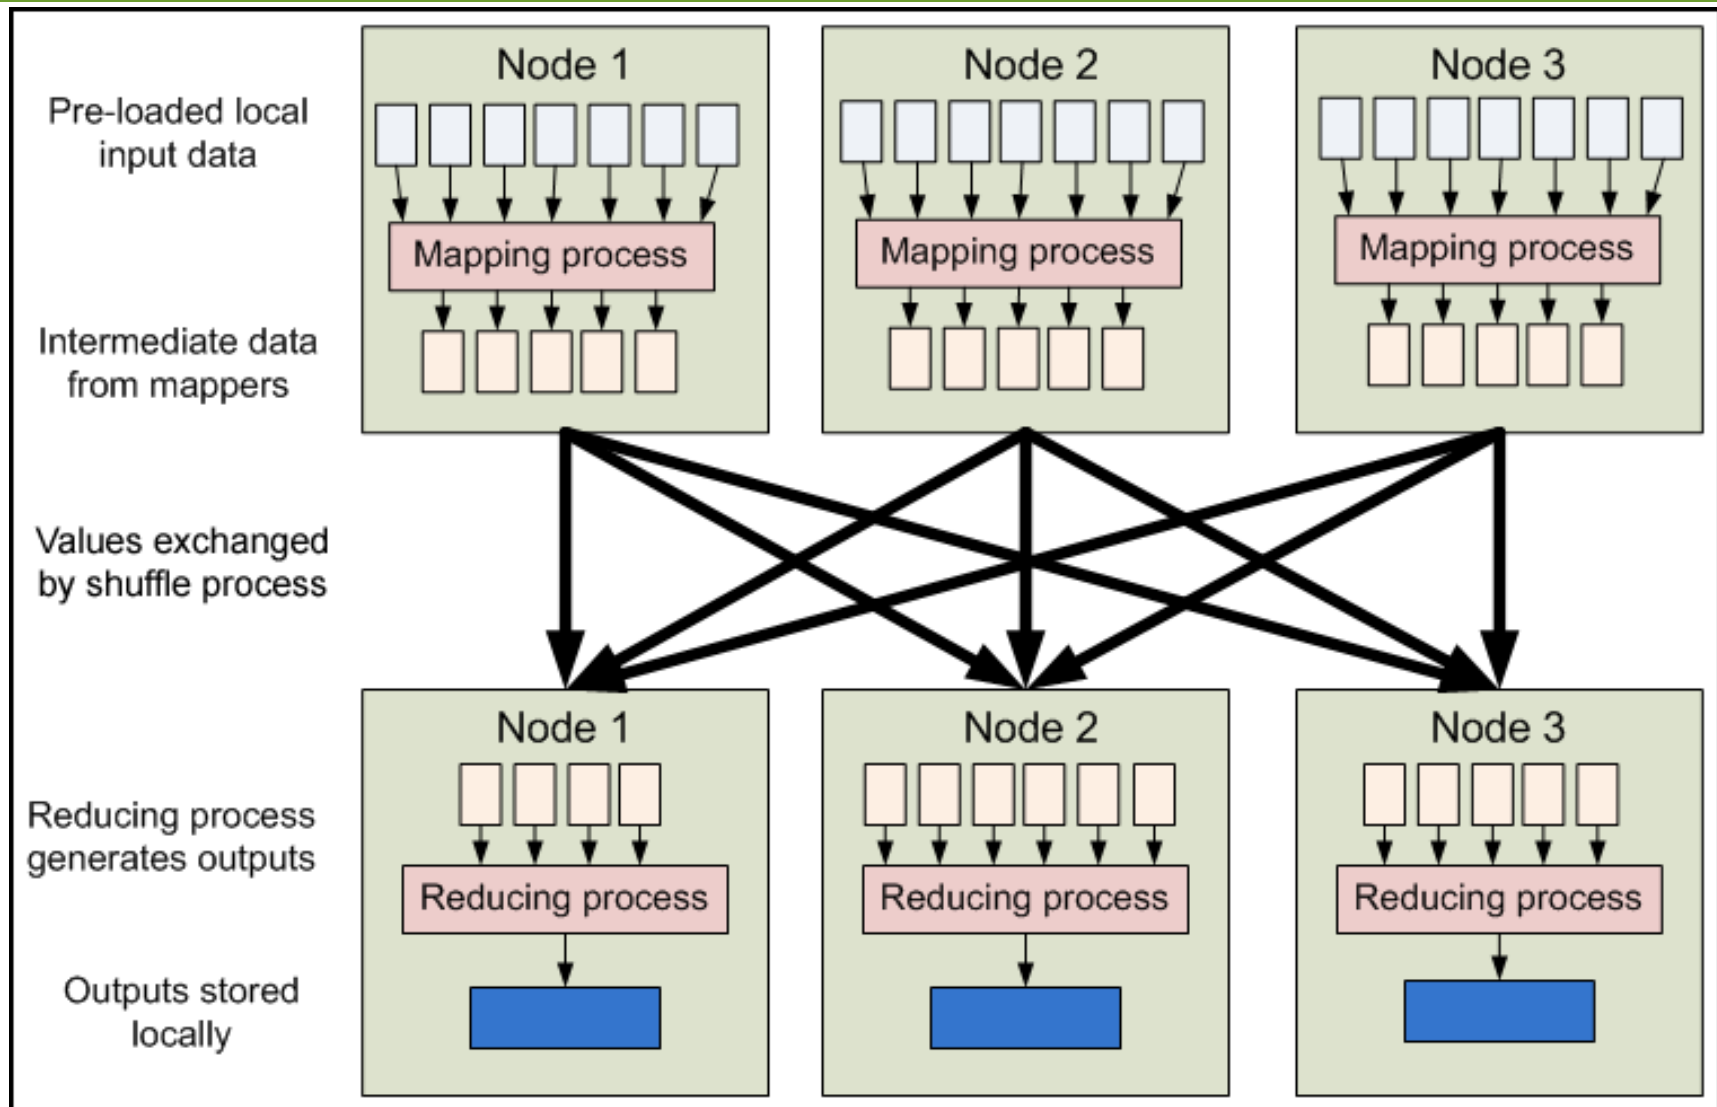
Pre-loaded local input data

Intermediate data from mappers

Values exchanged by shuffle process

Reducing process generates outputs

Outputs stored locally

Node 1

Mapping process

Node 2

Mapping process

Node 3

Mapping process

Node 1

Reducing process

Node 2

Reducing process

Node 3

Reducing process